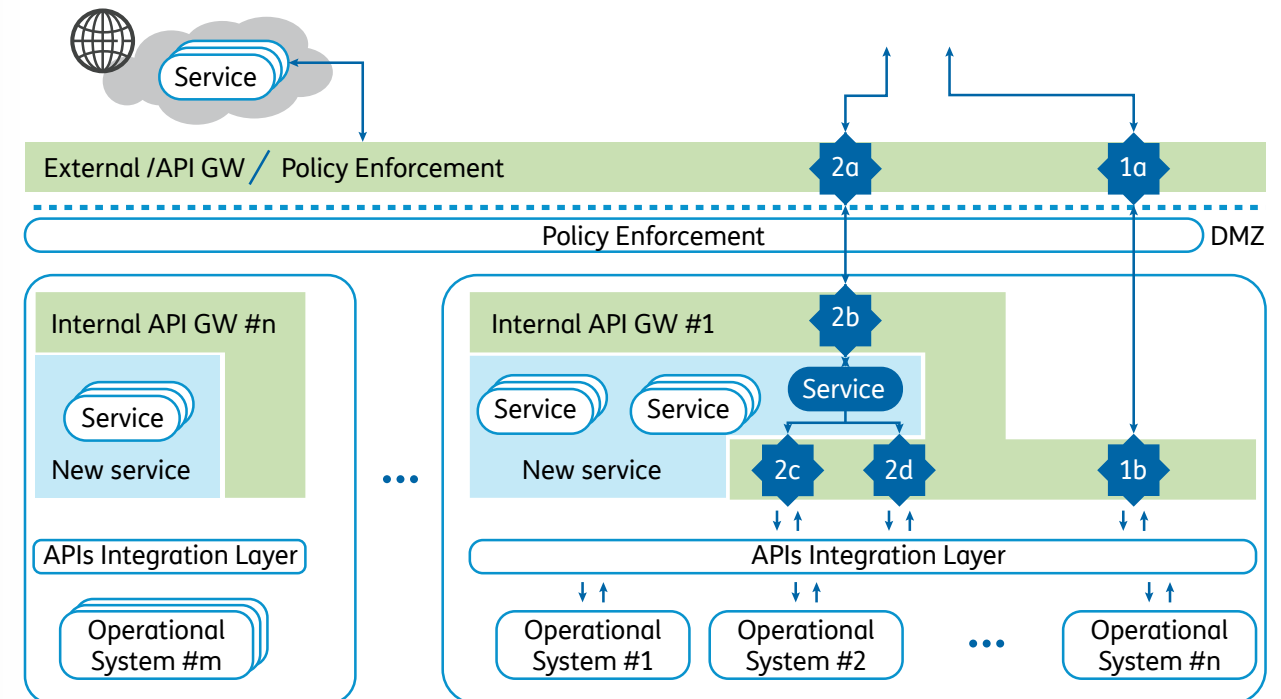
Service

External /API GW / Policy Enforcement

2a

1a

Policy Enforcement

DMZ

Internal API GW #n

Service

New service

APIs Integration Layer

Operational System #m

...

Internal API GW #1

2b

Service

Service

Service

New service

2c

2d

1b

APIs Integration Layer

Operational System #1

Operational System #2

...

Operational System #n